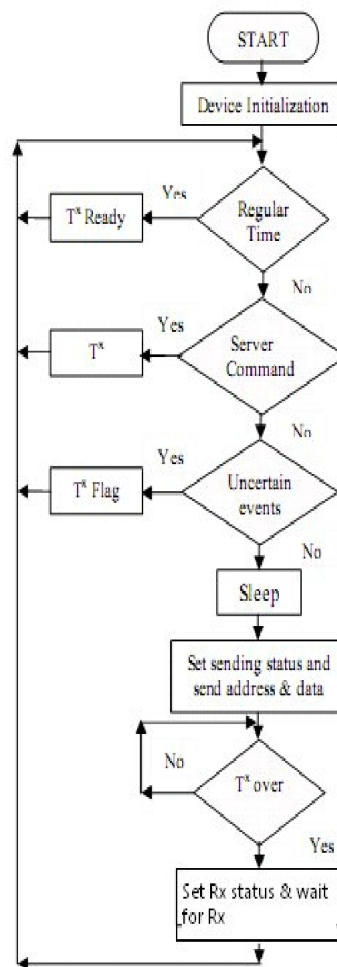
START

Device Initialization

Yes

$T^x$ Ready

Regular Time

No

Yes

$T^x$

Server Command

No

Yes

$T^x$ Flag

Uncertain events

No

Sleep

Set sending status and send address & data

No

$T^x$ over

Yes

Set Rx status & wait for Rx